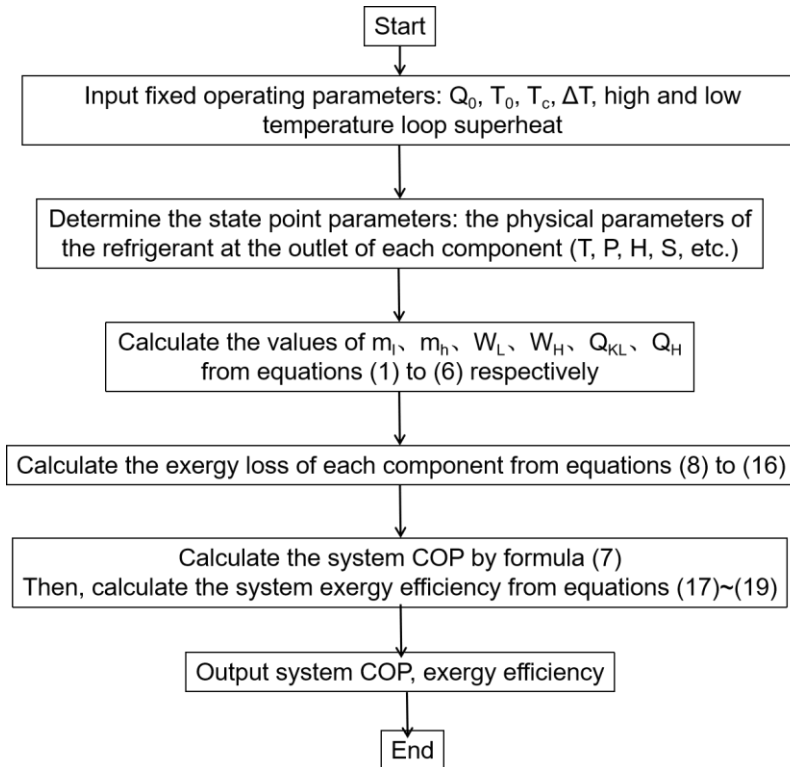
Start

Input fixed operating parameters: $Q_0$, $T_0$, $T_c$, $\Delta T$, high and low temperature loop superheat

Determine the state point parameters: the physical parameters of the refrigerant at the outlet of each component (T, P, H, S, etc.)

Calculate the values of $m_l$、$m_h$、$W_L$、$W_H$、$Q_{KL}$、$Q_H$ from equations (1) to (6) respectively

Calculate the exergy loss of each component from equations (8) to (16)

Calculate the system COP by formula (7)
Then, calculate the system exergy efficiency from equations (17)~(19)

Output system COP, exergy efficiency

End